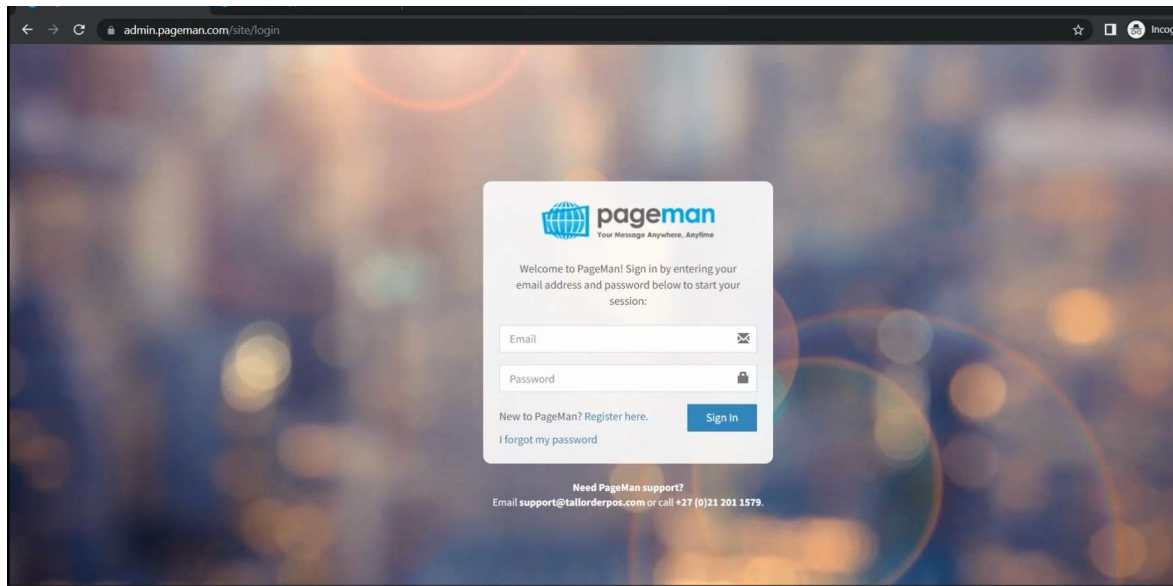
admin.pageman.com/site/login

Incog

pageman
Your Message Anywhere, Anytime

Welcome to PageMan! Sign in by entering your email address and password below to start your session:

Email

Password

New to PageMan? Register here.

Sign In

I forgot my password

Need PageMan support?
Email support@tallorderpos.com or call +27 (0)21 201 1579.